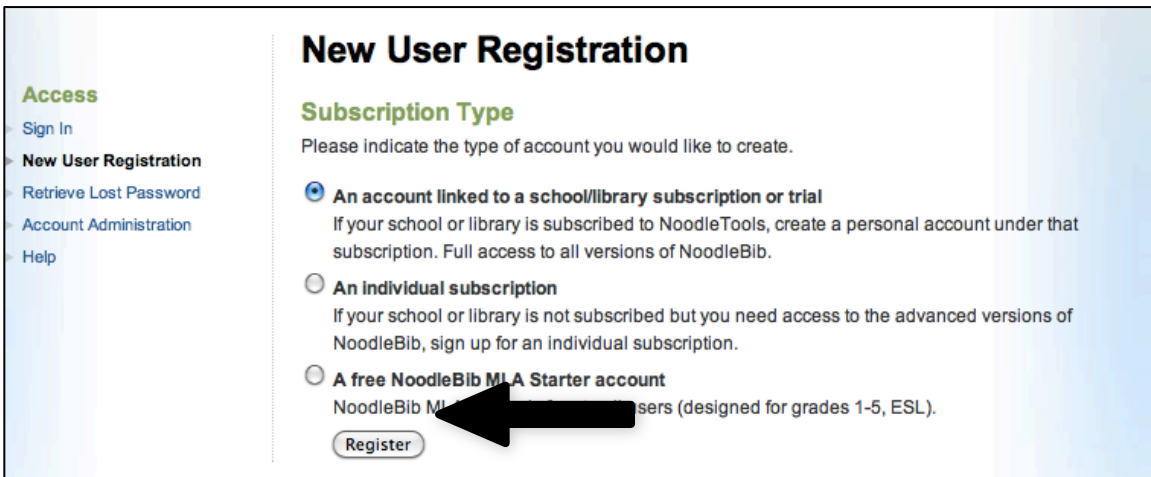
Access
Sign In
New User Registration
Retrieve Lost Password
Account Administration
Help

New User Registration

Subscription Type

Please indicate the type of account you would like to create.

An account linked to a school/library subscription or trial
If your school or library is subscribed to NoodleTools, create a personal account under that subscription. Full access to all versions of NoodleBib.

An individual subscription
If your school or library is not subscribed but you need access to the advanced versions of NoodleBib, sign up for an individual subscription.

A free NoodleBib MLA Starter account
NoodleBib M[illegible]sers (designed for grades 1-5, ESL).

Register